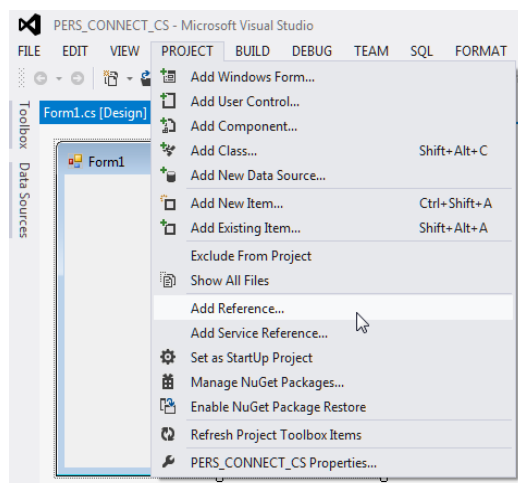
PERS_CONNECT_CS - Microsoft Visual Studio

FILE EDIT VIEW PROJECT BUILD DEBUG TEAM SQL FORMAT

Toolbox Data Sources

Form1.cs [Design]

Form1

Add Windows Form...
Add User Control...
Add Component...
Add Class... Shift+Alt+C
Add New Data Source...
Add New Item... Ctrl+Shift+A
Add Existing Item... Shift+Alt+A
Exclude From Project
Show All Files
Add Reference...
Add Service Reference...
Set as StartUp Project
Manage NuGet Packages...
Enable NuGet Package Restore
Refresh Project Toolbox Items
PERS_CONNECT_CS Properties...